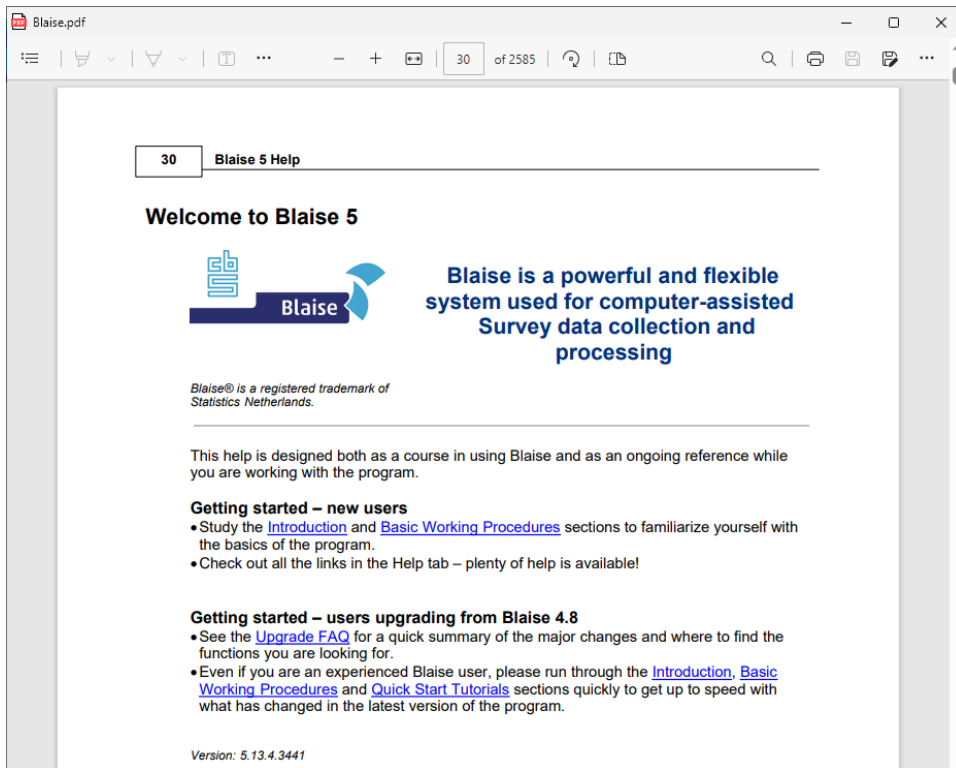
Blaise.pdf

30 of 2585

30 Blaise 5 Help

Welcome to Blaise 5

cbs

Blaise

Blaise is a powerful and flexible system used for computer-assisted Survey data collection and processing

Blaise® is a registered trademark of Statistics Netherlands.

This help is designed both as a course in using Blaise and as an ongoing reference while you are working with the program.

Getting started – new users
• Study the Introduction and Basic Working Procedures sections to familiarize yourself with the basics of the program.
• Check out all the links in the Help tab – plenty of help is available!

Getting started – users upgrading from Blaise 4.8
• See the Upgrade FAQ for a quick summary of the major changes and where to find the functions you are looking for.
• Even if you are an experienced Blaise user, please run through the Introduction, Basic Working Procedures and Quick Start Tutorials sections quickly to get up to speed with what has changed in the latest version of the program.

Version: 5.13.4.3441